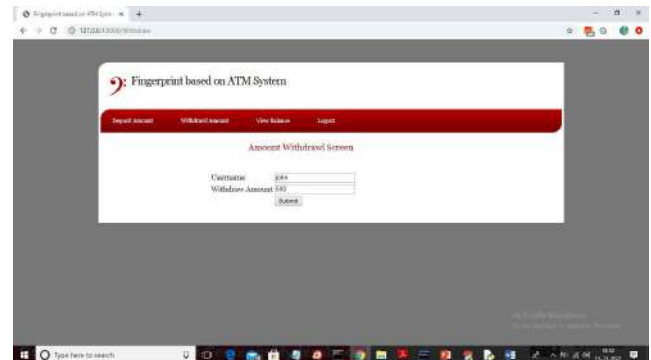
Fingerprint based on ATM Syst... ×  +

127.0.0.1:8000/Withdraw

Fingerprint based on ATM System

Deposit Amount   Withdrawl Amount   View Balance   Logout

Amount Withdrawl Screen

Username john
Withdraw Amount 500
Submit

Activate Windows
Go to Settings to activate Windows.

Type here to search